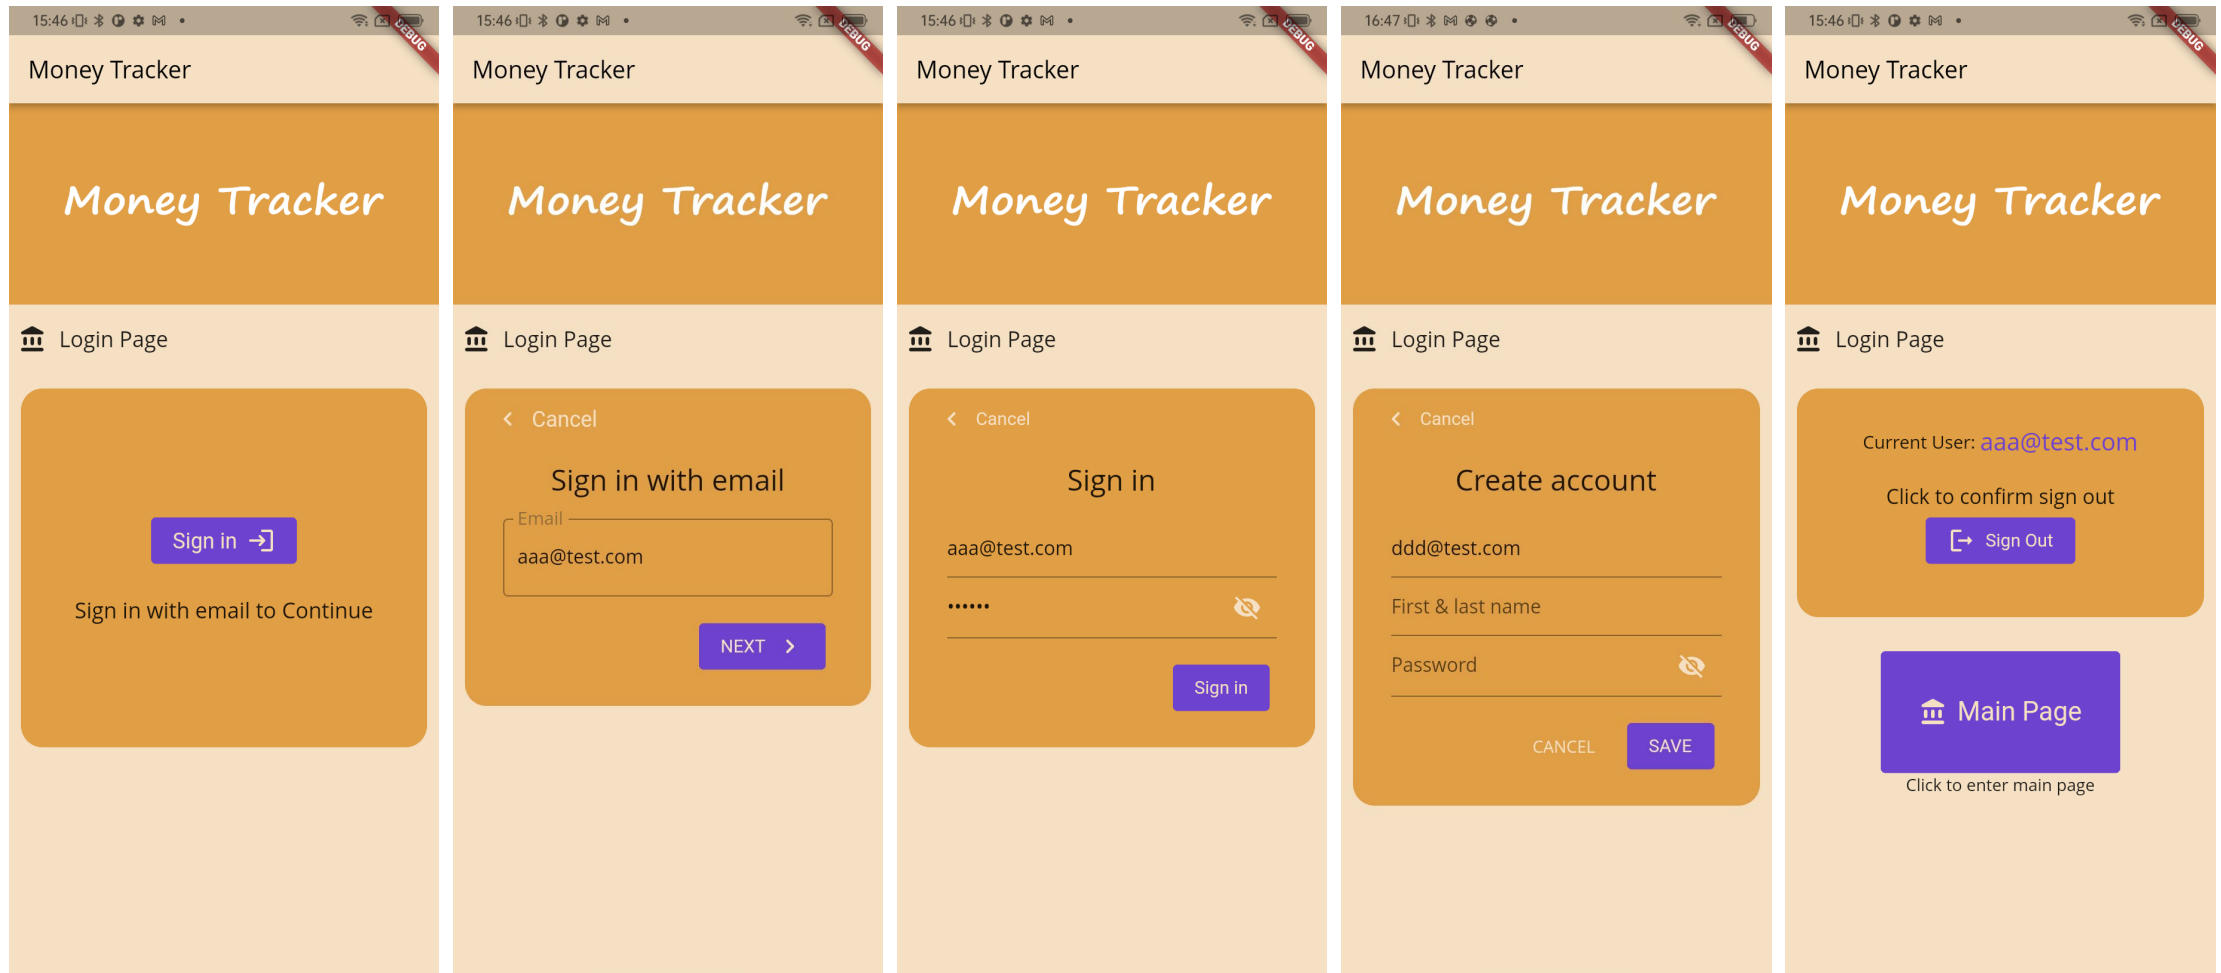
15:46

DEBUG

Money Tracker

Money Tracker

Login Page

Sign in

Sign in with email to Continue

15:46

DEBUG

Money Tracker

Money Tracker

Login Page

Cancel

Sign in with email

Email

aaa@test.com

NEXT

15:46

DEBUG

Money Tracker

Money Tracker

Login Page

Cancel

Sign in

aaa@test.com

••••••

Sign in

16:47

DEBUG

Money Tracker

Money Tracker

Login Page

Cancel

Create account

ddd@test.com

First & last name

Password

CANCEL

SAVE

15:46

DEBUG

Money Tracker

Money Tracker

Login Page

Current User: aaa@test.com

Click to confirm sign out

Sign Out

Main Page

Click to enter main page